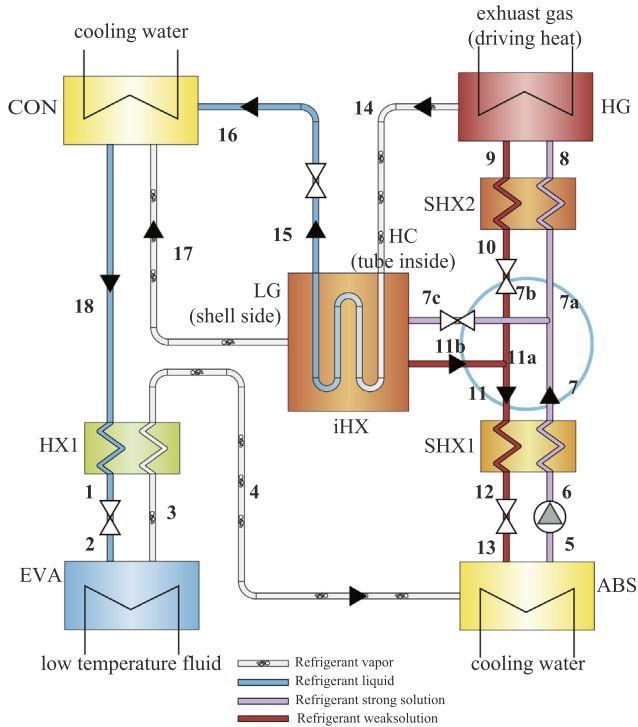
cooling water

exhuast gas (driving heat)

CON

HG

16

14

9

8

SHX2

17

15

HC (tube inside)

10

LG (shell side)

7c

7b

7a

18

11b

11a

11

7

iHX

HX1

SHX1

1

12

6

4

3

2

13

5

EVA

ABS

low temperature fluid

cooling water

Refrigerant vapor

Refrigerant liquid

Refrigerant strong solution

Refrigerant weaksolution